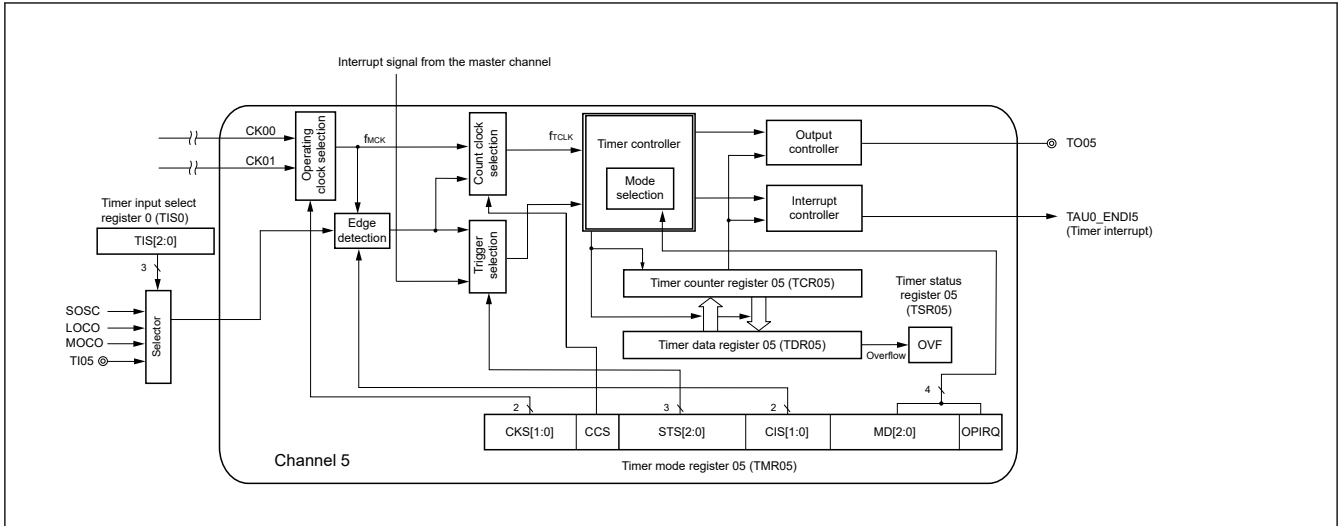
Interrupt signal from the master channel

CK00

CK01

Operating clock selection

$f_{MCK}$

Count clock selection

$f_{TCLK}$

Timer controller

Mode selection

Output controller

TO05

Interrupt controller

TAU0_ENDI5 (Timer interrupt)

Timer input select register 0 (TIS0)

TIS[2:0]

3

Edge detection

Trigger selection

Timer counter register 05 (TCR05)

Timer status register 05 (TSR05)

SOSC

LOCO

MOCO

TI05

Selector

Timer data register 05 (TDR05)

Overflow

OVF

2

3

2

4

| CKS[1:0] | CCS | STS[2:0] | CIS[1:0] | MD[2:0] | OPIRQ |
|---|---|---|---|---|---|

Channel 5

Timer mode register 05 (TMR05)